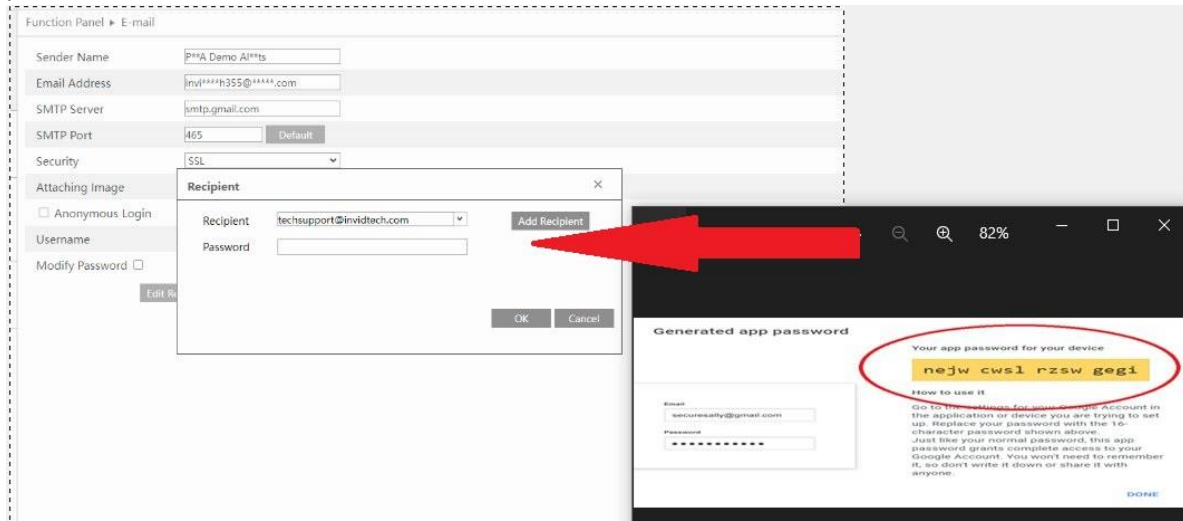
Function Panel ▸ E-mail

Sender Name P**A Demo Al**ts

Email Address invl*****h355@*****.com

SMTP Server smtp.gmail.com

SMTP Port 465 Default

Security SSL

Attaching Image

☐ Anonymous Login

Username

Modify Password ☐

Edit R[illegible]

Recipient ×

Recipient techsupport@invidtech.com Add Recipient

Password

OK Cancel

82%

Generated app password

Email
securesally@gmail.com
Password
••••••••••••

Your app password for your device

nejw cwsl rzsw gegi

How to use it

Go to the settings for your Google Account in the application or device you are trying to set up. Replace your password with the 16-character password shown above.
Just like your normal password, this app password grants complete access to your Google Account. You won't need to remember it, so don't write it down or share it with anyone.

DONE